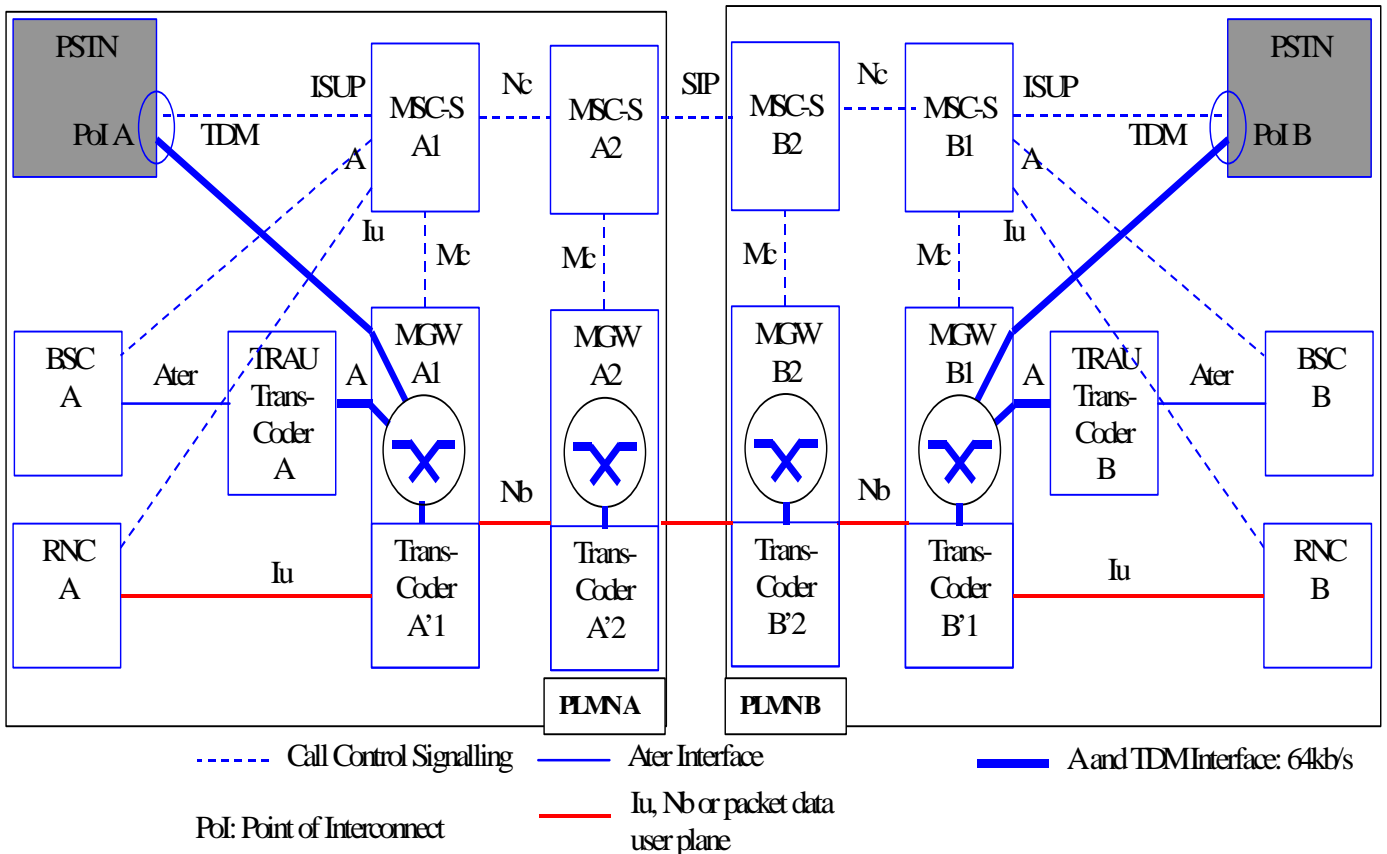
PSTN

PoI A

ISUP

TDM

MSC-S A1

Nc

MSC-S A2

SIP

MSC-S B2

Nc

MSC-S B1

ISUP

TDM

PSTN

PoI B

A

Iu

Mc

Mc

Mc

Mc

A

Iu

BSC A

Ater

TRAU Trans-Coder A

A

MGW A1

MGW A2

MGW B2

MGW B1

A

TRAU Trans-Coder B

Ater

BSC B

Nb

Nb

RNC A

Iu

Trans-Coder A'1

Trans-Coder A'2

Trans-Coder B'2

Trans-Coder B'1

Iu

RNC B

PLMN A

PLMN B

Call Control Signalling

Ater Interface

A and TDM Interface: 64kb/s

PoI: Point of Interconnect

Iu, Nb or packet data user plane